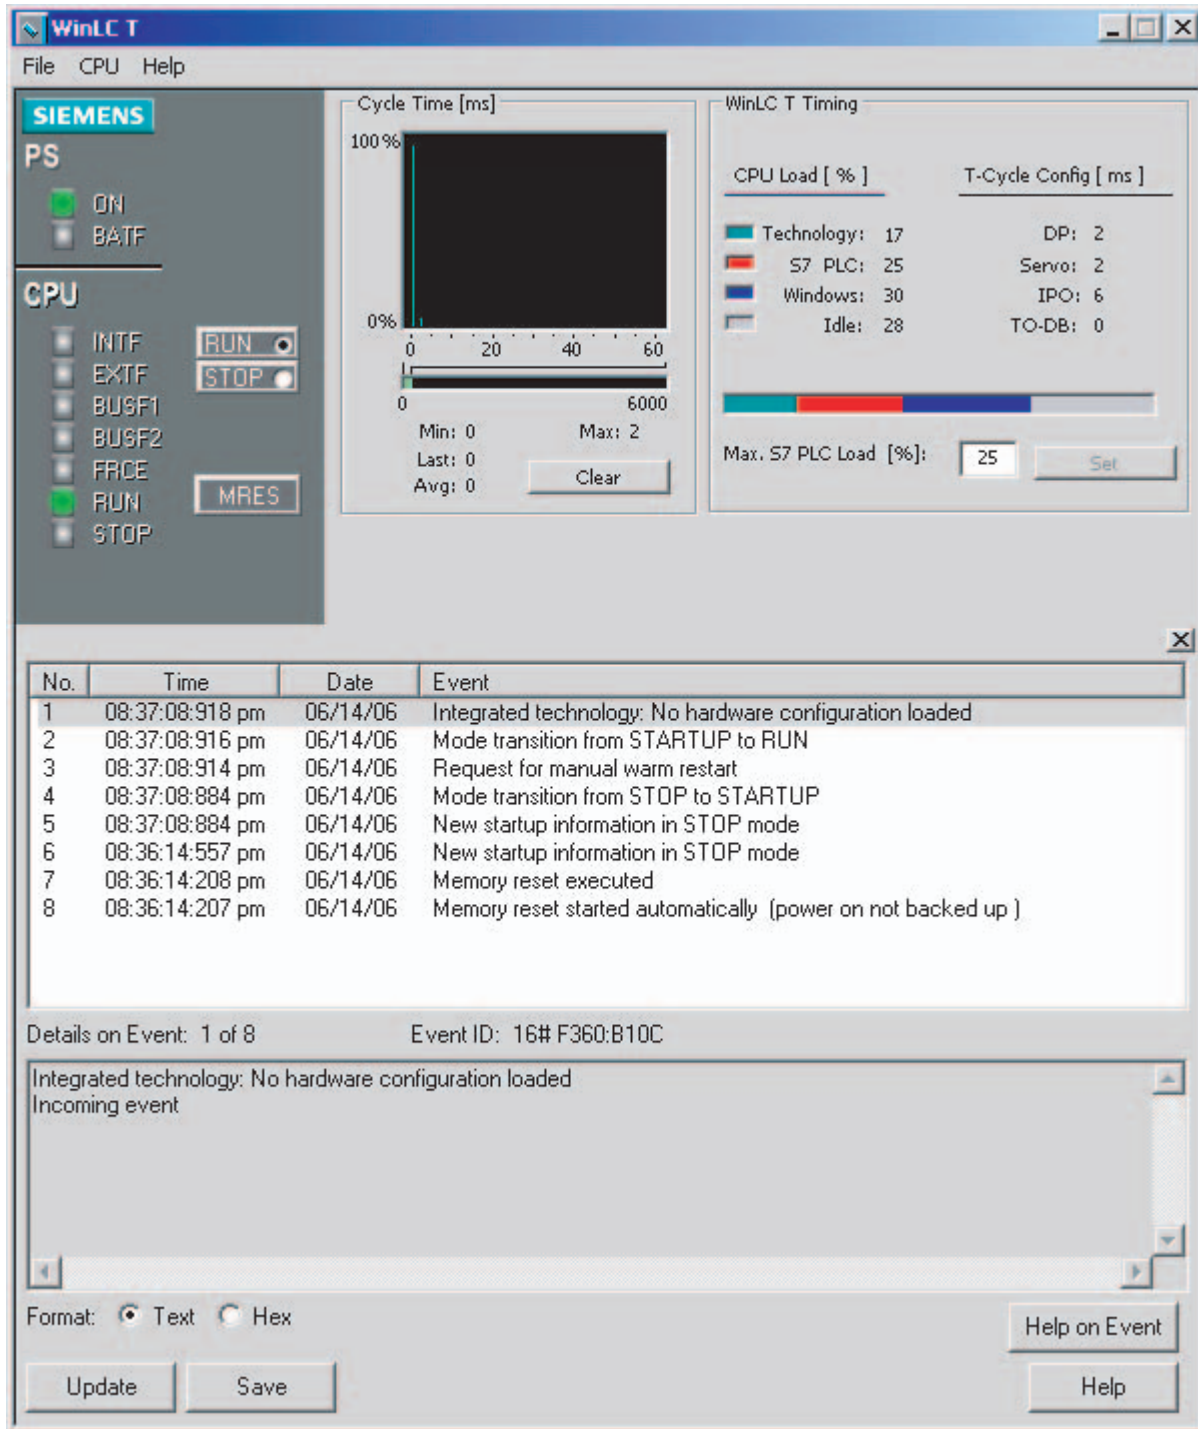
WinLC T

File CPU Help

SIEMENS

PS

ON
BATF

CPU

INTF
EXTF
BUSF1
BUSF2
FRCE
RUN
STOP

RUN
STOP

MRES

Cycle Time [ms]

100 %

0%

0 20 40 60

0 6000

Min: 0 Max: 2
Last: 0
Avg: 0

Clear

WinLC T Timing

CPU Load [ % ]

T-Cycle Config [ ms ]

Technology: 17
S7 PLC: 25
Windows: 30
Idle: 28

DP: 2
Servo: 2
IPO: 6
TO-DB: 0

Max. S7 PLC Load [%]: 25 Set

| No. | Time | Date | Event |
|---|---|---|---|
| 1 | 08:37:08:918 pm | 06/14/06 | Integrated technology: No hardware configuration loaded |
| 2 | 08:37:08:916 pm | 06/14/06 | Mode transition from STARTUP to RUN |
| 3 | 08:37:08:914 pm | 06/14/06 | Request for manual warm restart |
| 4 | 08:37:08:884 pm | 06/14/06 | Mode transition from STOP to STARTUP |
| 5 | 08:37:08:884 pm | 06/14/06 | New startup information in STOP mode |
| 6 | 08:36:14:557 pm | 06/14/06 | New startup information in STOP mode |
| 7 | 08:36:14:208 pm | 06/14/06 | Memory reset executed |
| 8 | 08:36:14:207 pm | 06/14/06 | Memory reset started automatically (power on not backed up ) |

Details on Event: 1 of 8 Event ID: 16# F360:B10C

Integrated technology: No hardware configuration loaded
Incoming event

Format: Text Hex

Help on Event

Update Save Help